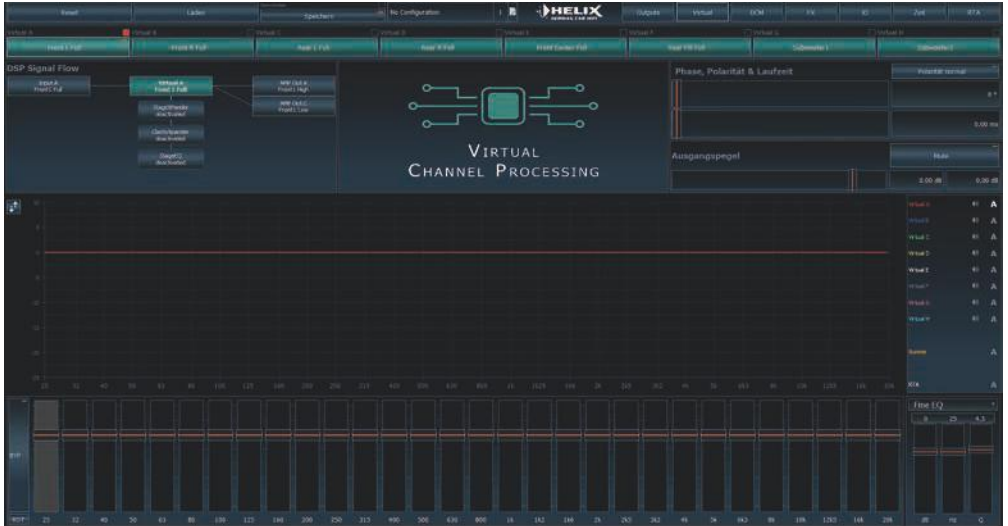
Reset
Laden
Speichern
No Configuration
HELIX
Outputs
Virtual
DCM
FX
IO
Zeit
RTA

Virtual A
Virtual B
Virtual C
Virtual D
Virtual E
Virtual F
Virtual G
Virtual H

Front L Full
Front R Full
Rear L Full
Rear R Full
Front Center Full
Rear Fill Full
Subwoofer L
Subwoofer R

DSP Signal Flow
Input A
Front L Full
Virtual A
Front L Full
StageXpander
deactivated
ClarityXpander
deactivated
StageEQ
deactivated
MW Out A
Front L High
MW Out C
Front L Low

VIRTUAL
CHANNEL PROCESSING

Phase, Polarität & Laufzeit
Polarität normal
0 °
0.00 ms
Ausgangspegel
Mute
0.00 dB
0.00 dB

Virtual A
Virtual B
Virtual C
Virtual D
Virtual E
Virtual F
Virtual G
Virtual H
Summe
RTA

20 25 31 40 50 63 80 100 125 160 200 250 315 400 500 630 800 1k 1k2 1k6 2k 2k5 3k2 4k 5k 6k3 8k 10k 12k5 16k 20k

Fine EQ
0 25 4.3
dB Hz Q